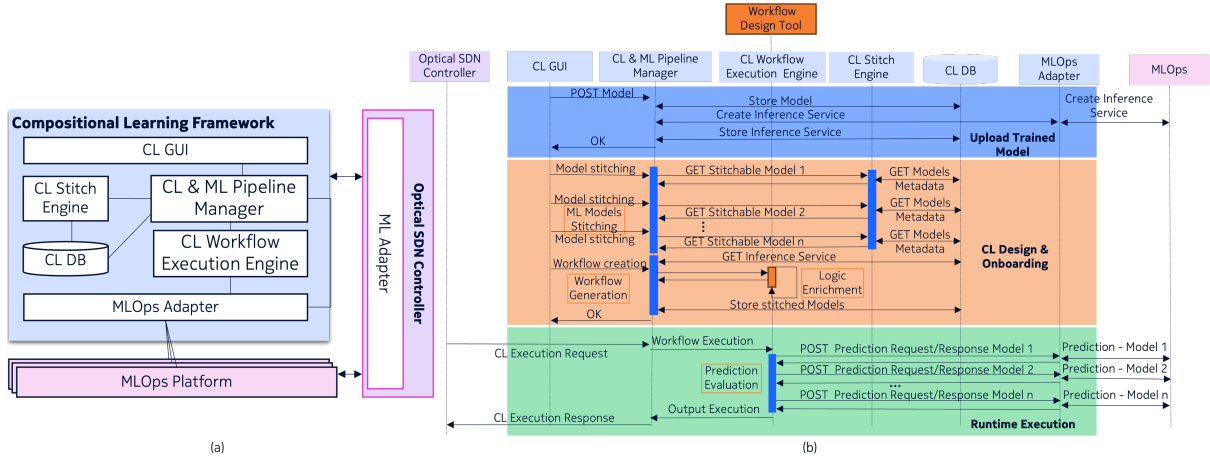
Compositional Learning Framework

CL GUI

CL Stitch Engine

CL & ML Pipeline Manager

CL DB

CL Workflow Execution Engine

MLOps Adapter

MLOps Platform

ML Adapter

Optical SDN Controller

(a)

Workflow Design Tool

Optical SDN Controller

CL GUI

CL & ML Pipeline Manager

CL Workflow Execution Engine

CL Stitch Engine

CL DB

MLOps Adapter

MLOps

POST Model

Store Model

Create Inference Service

Create Inference Service

Store Inference Service

OK

Upload Trained Model

Model stitching

GET Stitchable Model 1

GET Models Metadata

Model stitching

GET Stitchable Model 2

GET Models Metadata

ML Models Stitching

⋮

Model stitching

GET Stitchable Model n

GET Models Metadata

CL Design & Onboarding

Workflow creation

GET Inference Service

Workflow Generation

Logic Enrichment

Store stitched Models

OK

Workflow Execution

CL Execution Request

POST Prediction Request/Response Model 1

Prediction - Model 1

Prediction Evaluation

POST Prediction Request/Response Model 2

Prediction - Model 2

...

POST Prediction Request/Response Model n

Prediction - Model n

Output Execution

CL Execution Response

Runtime Execution

(b)